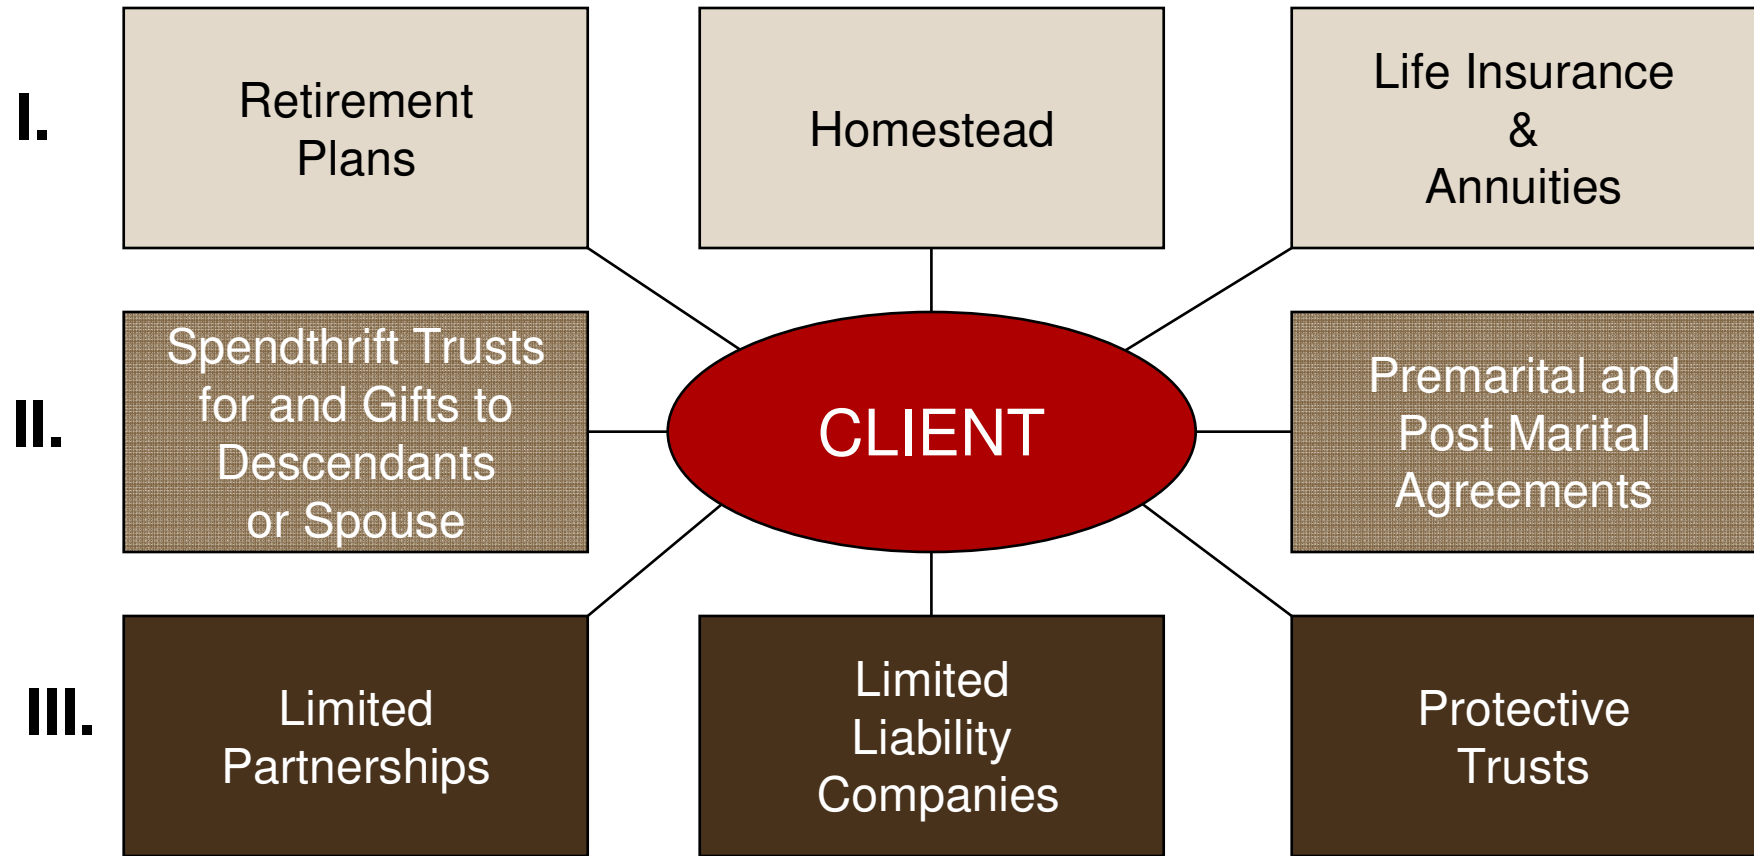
I.

Retirement Plans

Homestead

Life Insurance & Annuities

II.

Spendthrift Trusts for and Gifts to Descendants or Spouse

CLIENT

Premarital and Post Marital Agreements

III.

Limited Partnerships

Limited Liability Companies

Protective Trusts